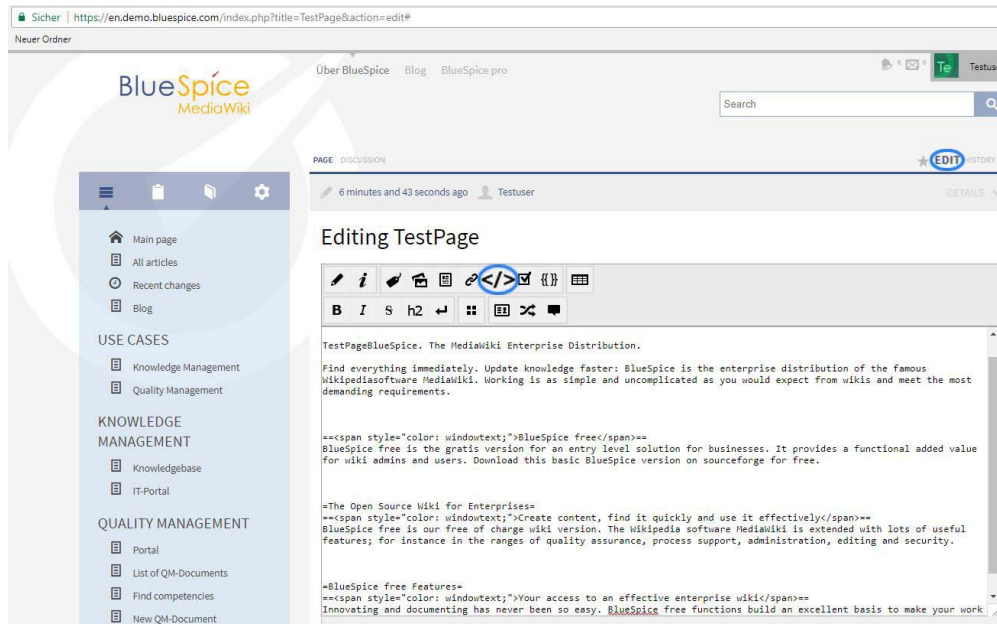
Sicher | https://en.demo.bluespice.com/index.php?title=TestPage&action=edit#

Neuer Ordner

BlueSpice MediaWiki

Über BlueSpice Blog BlueSpice pro

Te Testuser

Search

PAGE DISCUSSION

EDIT HISTORY

6 minutes and 43 seconds ago Testuser

DETAILS

Main page
All articles
Recent changes
Blog

USE CASES
Knowledge Management
Quality Management

KNOWLEDGE MANAGEMENT
Knowledgebase
IT-Portal

QUALITY MANAGEMENT
Portal
List of QM-Documents
Find competencies
New QM-Document

Editing TestPage

B I S h2

TestPageBlueSpice. The MediaWiki Enterprise Distribution.

Find everything immediately. Update knowledge faster: BlueSpice is the enterprise distribution of the famous Wikipediasoftware MediaWiki. Working is as simple and uncomplicated as you would expect from wikis and meet the most demanding requirements.

==<span style="color: windowtext;">BlueSpice free</span>==
BlueSpice free is the gratis version for an entry level solution for businesses. It provides a functional added value for wiki admins and users. Download this basic BlueSpice version on sourceforge for free.

=The Open Source Wiki for Enterprises=
==<span style="color: windowtext;">Create content, find it quickly and use it effectively</span>==
BlueSpice free is our free of charge wiki version. The Wikipedia software MediaWiki is extended with lots of useful features; for instance in the ranges of quality assurance, process support, administration, editing and security.

=BlueSpice free Features=
==<span style="color: windowtext;">Your access to an effective enterprise wiki</span>==
Innovating and documenting has never been so easy. BlueSpice free functions build an excellent basis to make your work